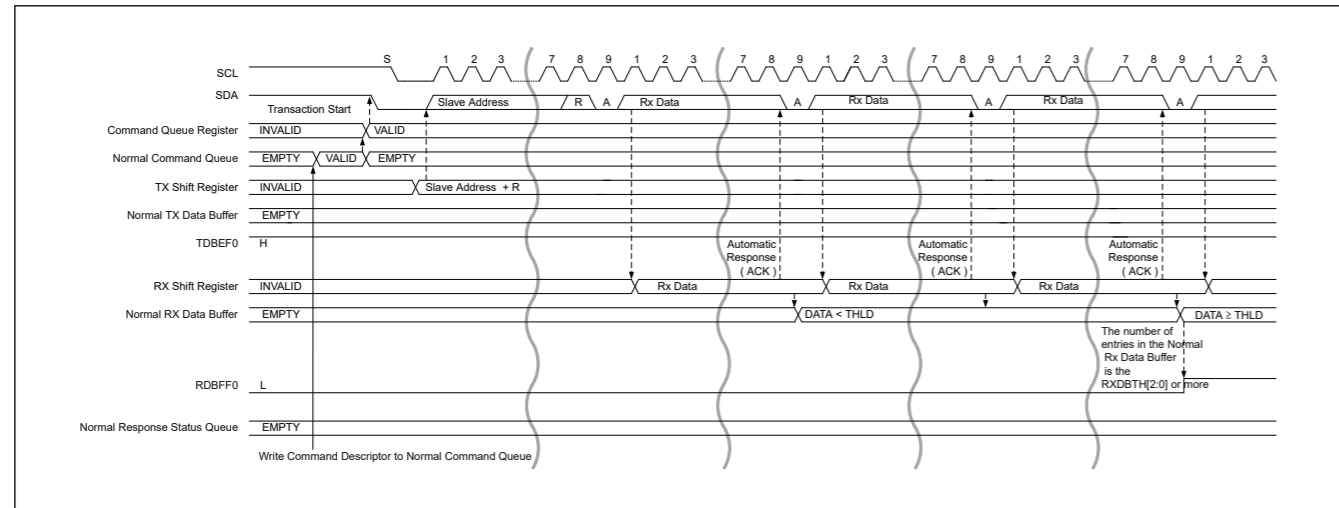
SCL
S 1 2 3 7 8 9 1 2 3 7 8 9 1 2 3 7 8 9 1 2 3 7 8 9 1 2 3
SDA
Transaction Start
Slave Address R A Rx Data A Rx Data A Rx Data A
Command Queue Register INVALID VALID
Normal Command Queue EMPTY VALID EMPTY
TX Shift Register INVALID Slave Address + R
Normal TX Data Buffer EMPTY
TDBEF0 H
Automatic Response ( ACK )
Automatic Response ( ACK )
Automatic Response ( ACK )
RX Shift Register INVALID Rx Data Rx Data Rx Data
Normal RX Data Buffer EMPTY DATA < THLD DATA ≥ THLD
The number of entries in the Normal Rx Data Buffer is the RXDBTH[2:0] or more
RDBFF0 L
Normal Response Status Queue EMPTY
Write Command Descriptor to Normal Command Queue